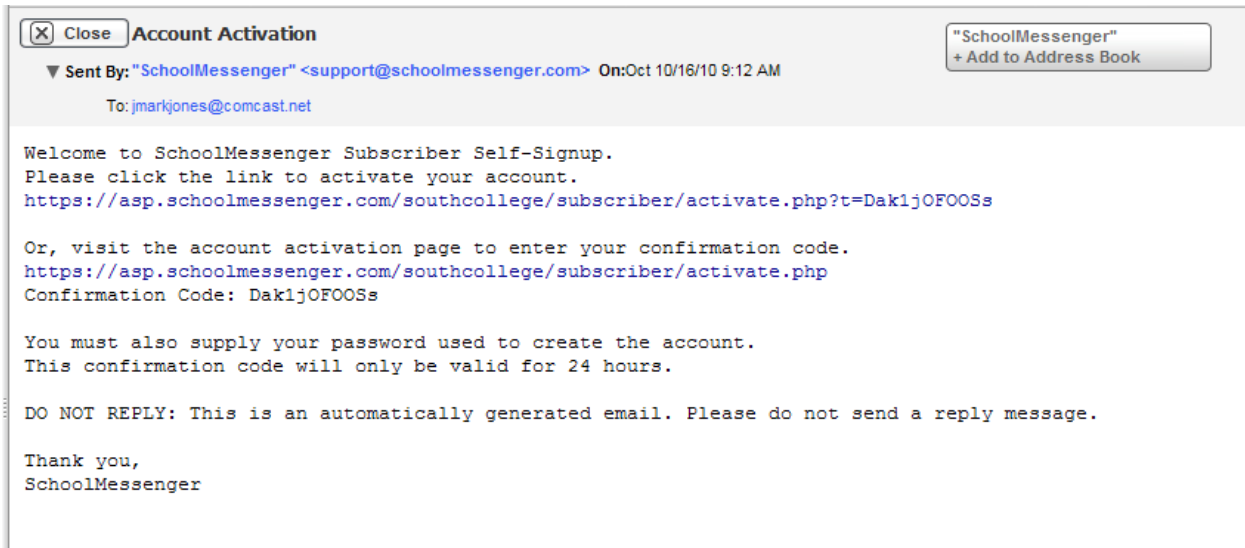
Close Account Activation

"SchoolMessenger"
+ Add to Address Book

▼ Sent By: "SchoolMessenger" <support@schoolmessenger.com> On: Oct 10/16/10 9:12 AM

To: jmarkjones@comcast.net

Welcome to SchoolMessenger Subscriber Self-Signup.
Please click the link to activate your account.
https://asp.schoolmessenger.com/southcollege/subscriber/activate.php?t=Dak1jOFOOSs

Or, visit the account activation page to enter your confirmation code.
https://asp.schoolmessenger.com/southcollege/subscriber/activate.php
Confirmation Code: Dak1jOFOOSs

You must also supply your password used to create the account.
This confirmation code will only be valid for 24 hours.

DO NOT REPLY: This is an automatically generated email. Please do not send a reply message.

Thank you,
SchoolMessenger